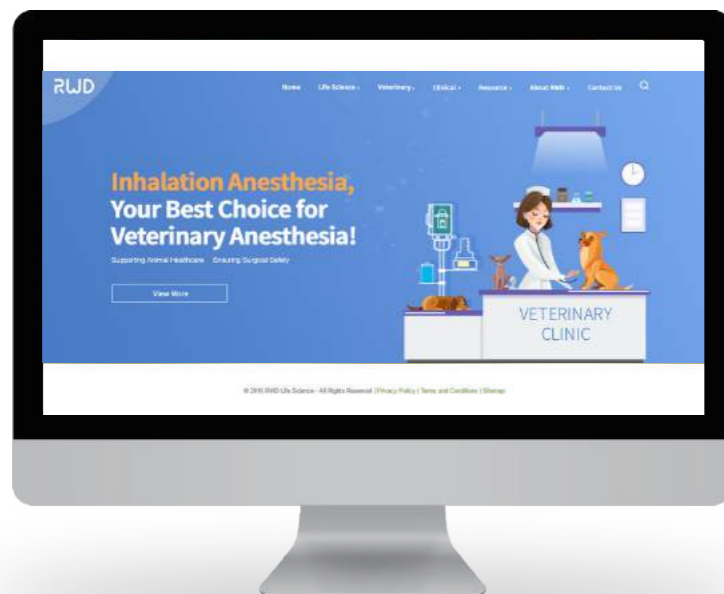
RWD

Home Life Science Veterinary Clinical Resource About RWD Contact Us

Inhalation Anesthesia, Your Best Choice for Veterinary Anesthesia!

Supporting Animal Healthcare Ensuring Surgical Safety

View More

VETERINARY CLINIC

© 2018 RWD Life Science - All Rights Reserved | Privacy Policy | Terms and Conditions | Sitemap